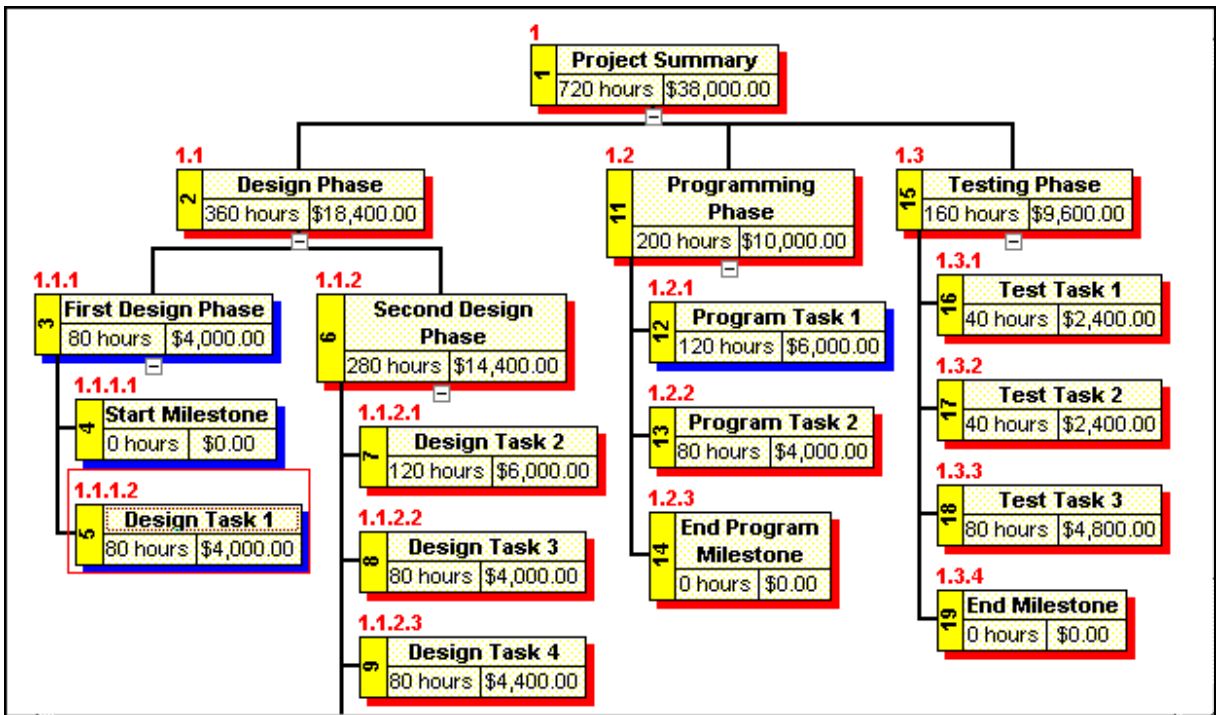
1
1
Project Summary
720 hours
$38,000.00

1.1
2
Design Phase
360 hours
$18,400.00

1.2
11
Programming Phase
200 hours
$10,000.00

1.3
15
Testing Phase
160 hours
$9,600.00

1.1.1
3
First Design Phase
80 hours
$4,000.00

1.1.2
6
Second Design Phase
280 hours
$14,400.00

1.2.1
12
Program Task 1
120 hours
$6,000.00

1.3.1
16
Test Task 1
40 hours
$2,400.00

1.1.1.1
4
Start Milestone
0 hours
$0.00

1.1.2.1
7
Design Task 2
120 hours
$6,000.00

1.2.2
13
Program Task 2
80 hours
$4,000.00

1.3.2
17
Test Task 2
40 hours
$2,400.00

1.1.1.2
5
Design Task 1
80 hours
$4,000.00

1.1.2.2
8
Design Task 3
80 hours
$4,000.00

1.2.3
14
End Program Milestone
0 hours
$0.00

1.3.3
18
Test Task 3
80 hours
$4,800.00

1.1.2.3
9
Design Task 4
80 hours
$4,400.00

1.3.4
19
End Milestone
0 hours
$0.00